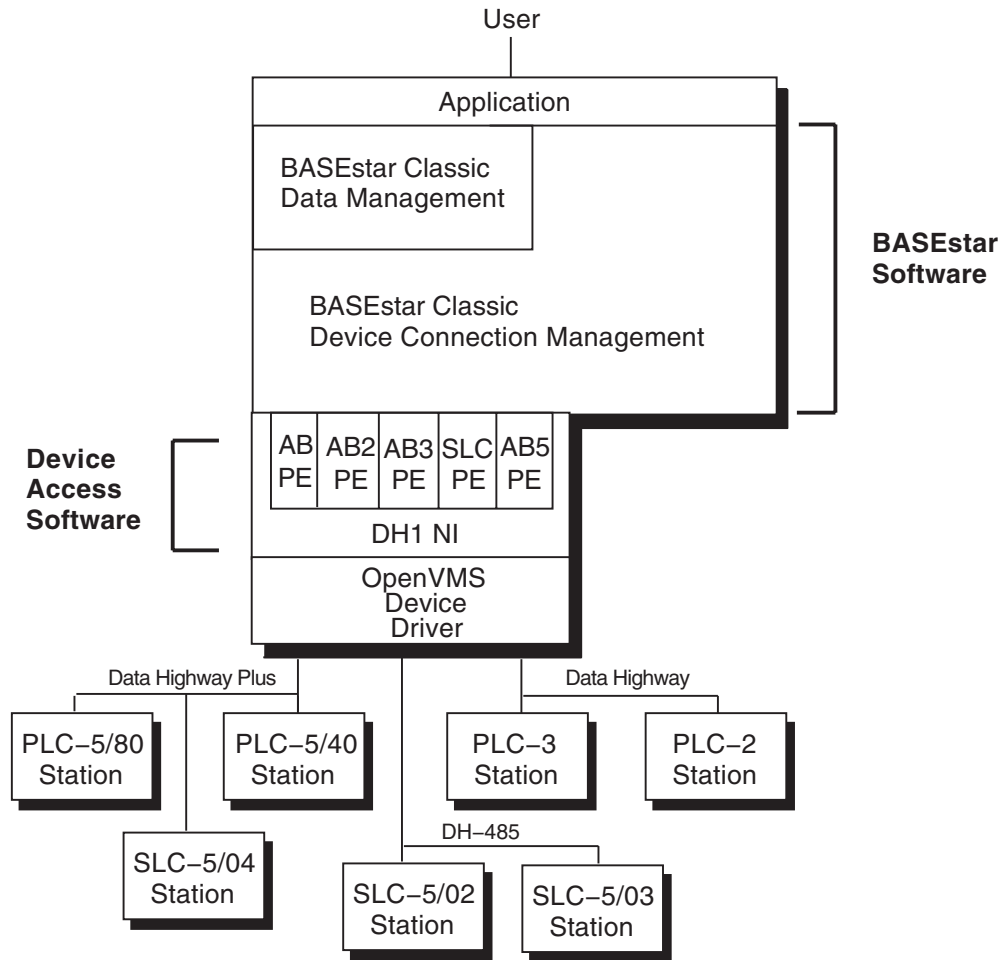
User

Application

BASEstar Classic Data Management

BASEstar Classic Device Connection Management

BASEstar Software

Device Access Software

AB PE

AB2 PE

AB3 PE

SLC PE

AB5 PE

DH1 NI

OpenVMS Device Driver

Data Highway Plus

Data Highway

PLC−5/80 Station

PLC−5/40 Station

PLC−3 Station

PLC−2 Station

SLC−5/04 Station

DH−485

SLC−5/02 Station

SLC−5/03 Station